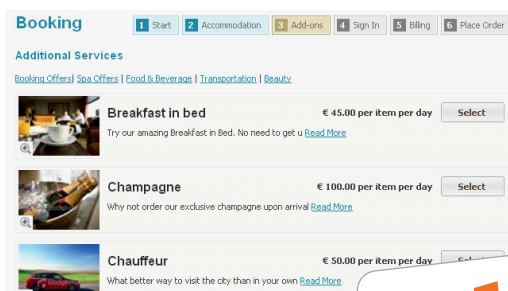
Booking

1 Start | 2 Accommodation | 3 Add-ons | 4 Sign In | 5 Billing | 6 Place Order

Additional Services

Booking Offers| Spa Offers | Food & Beverage | Transportation | Beauty

Breakfast in bed

€ 45.00 per item per day

Select

Try our amazing Breakfast in Bed. No need to get u Read More

Champagne

€ 100.00 per item per day

Select

Why not order our exclusive champagne upon arrival Read More

Chauffeur

€ 50.00 per item per day

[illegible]

What better way to visit the city than in your own Read More